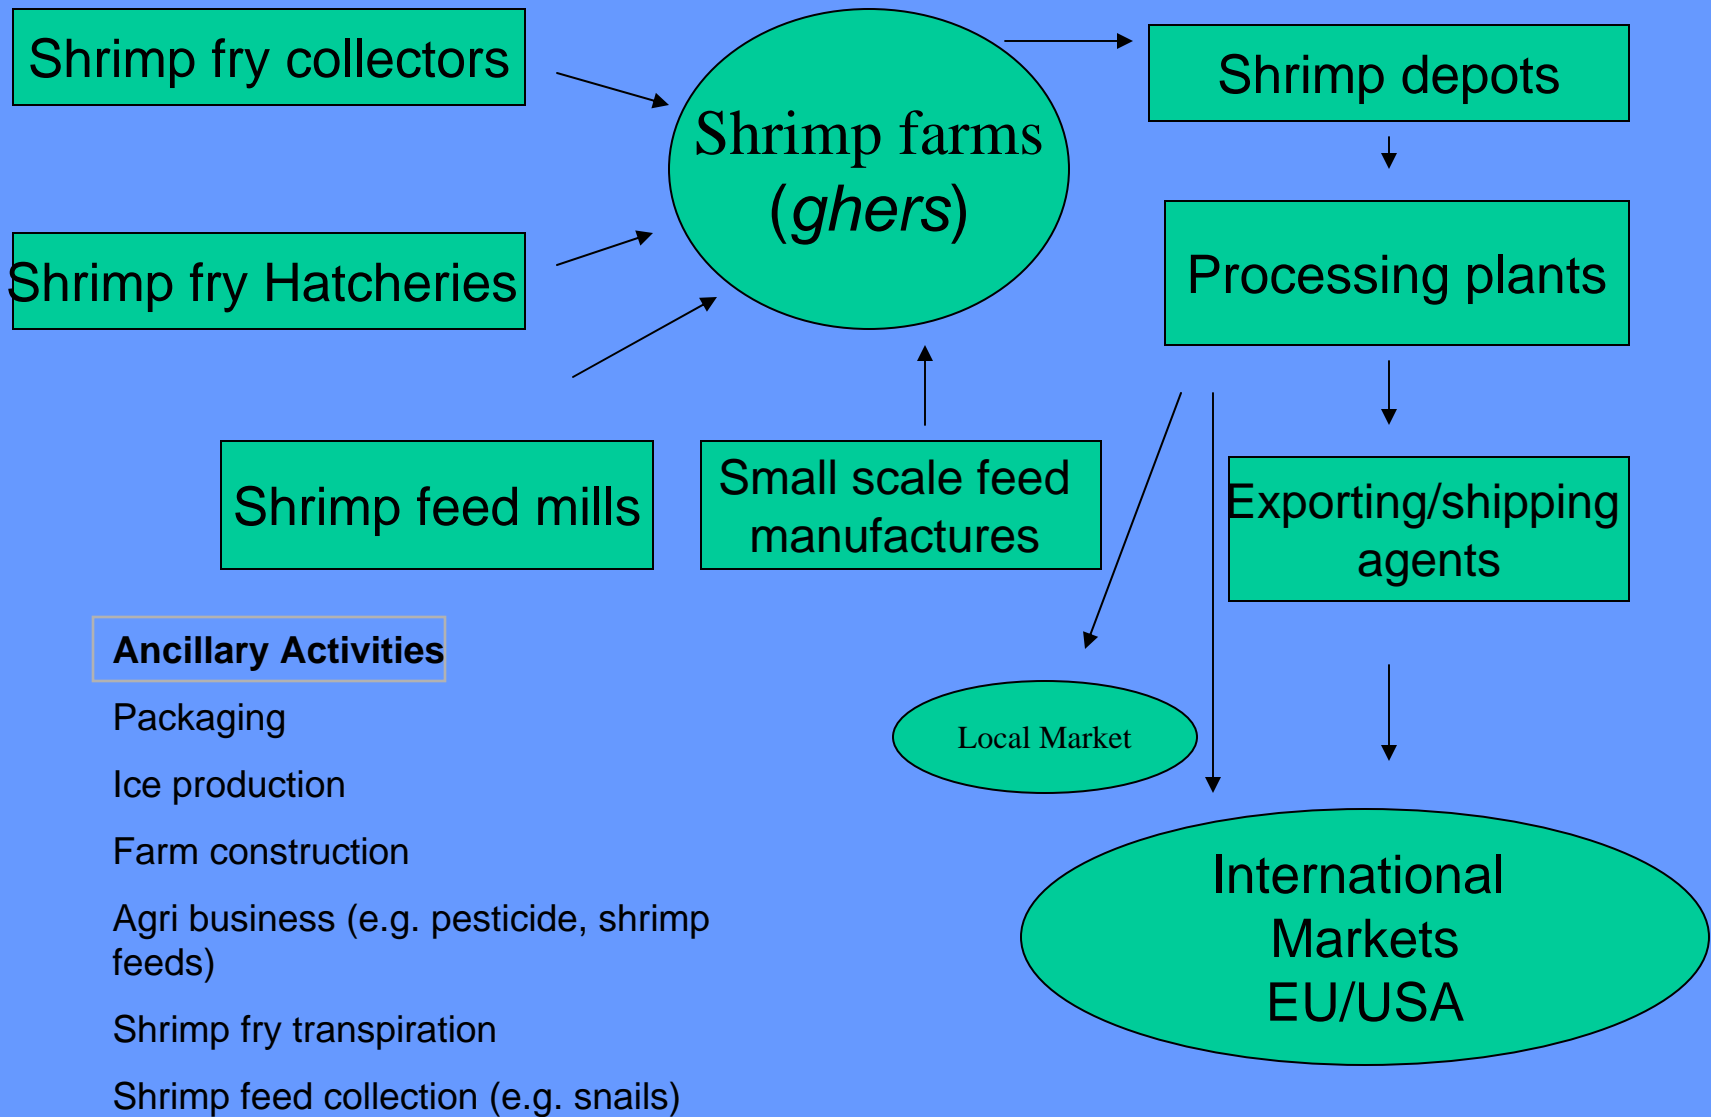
Shrimp fry collectors

Shrimp fry Hatcheries

Shrimp farms (ghers)

Shrimp depots

Processing plants

Shrimp feed mills

Small scale feed manufactures

Exporting/shipping agents

Local Market

International Markets EU/USA

Ancillary Activities

Packaging

Ice production

Farm construction

Agri business (e.g. pesticide, shrimp feeds)

Shrimp fry transpiration

Shrimp feed collection (e.g. snails)